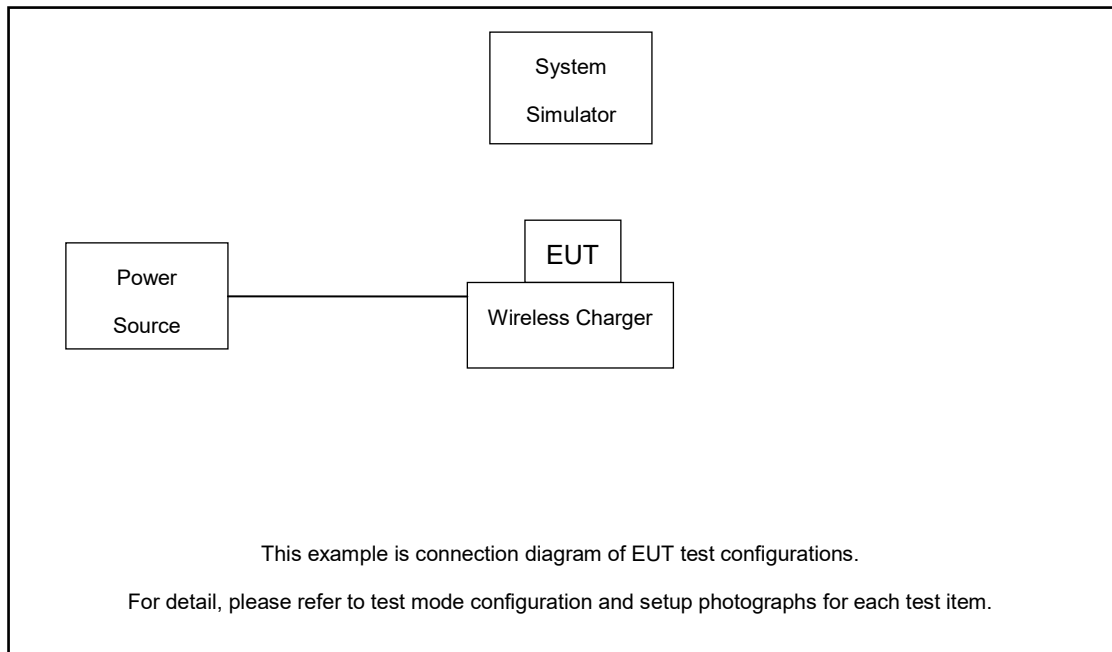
System Simulator

Power Source

EUT

Wireless Charger

This example is connection diagram of EUT test configurations.

For detail, please refer to test mode configuration and setup photographs for each test item.